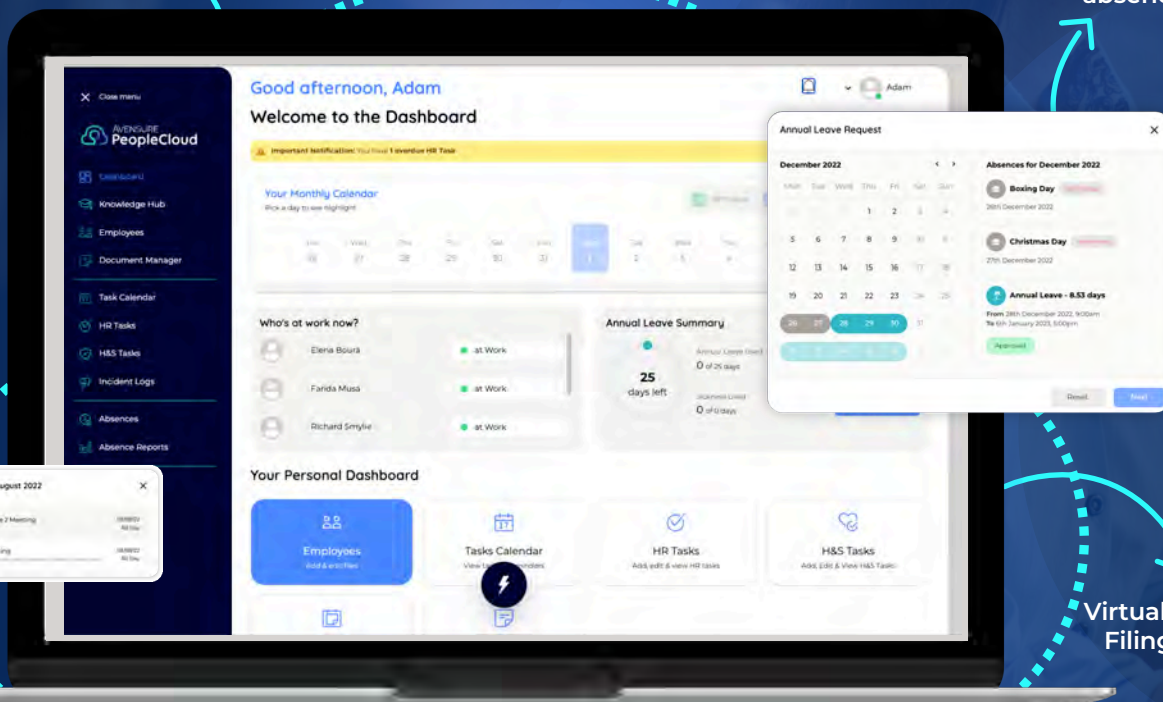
absen

Close menu

AVENSURE PeopleCloud

Dashboard
Knowledge Hub
Employees
Document Manager
Task Calendar
HR Tasks
H&S Tasks
Incident Logs
Absences
Absence Reports

Good afternoon, Adam

Adam

Welcome to the Dashboard

Important Notification: You have 1 overdue HR Task

Your Monthly Calendar
Pick a day to see highlight

Who's at work now?
Elena Boura — at Work
Farida Musa — at Work
Richard Smylie — at Work

Annual Leave Summary
25 days left
0 of 25 days
0 of 0 days

Your Personal Dashboard

Employees
Add & edit files

Tasks Calendar
View tasks & reminders

HR Tasks
Add, edit & view HR tasks

H&S Tasks
Add, Edit & View H&S Tasks

Annual Leave Request

December 2022

| Mon | Tue | Wed | Thu | Fri | Sat | Sun |
|---|---|---|---|---|---|---|
| | | | 1 | 2 | 3 | 4 |
| 5 | 6 | 7 | 8 | 9 | 10 | 11 |
| 12 | 13 | 14 | 15 | 16 | 17 | 18 |
| 19 | 20 | 21 | 22 | 23 | 24 | 25 |
| 26 | 27 | 28 | 29 | 30 | 31 | |

Absences for December 2022

Boxing Day
26th December 2022

Christmas Day
27th December 2022

Annual Leave - 8.53 days
From 28th December 2022, 9:00am
To 6th January 2023, 5:00pm
Approved

Reset

ugust 2022
2 Meeting
All Day
ing
All Day

Virtual
Filing